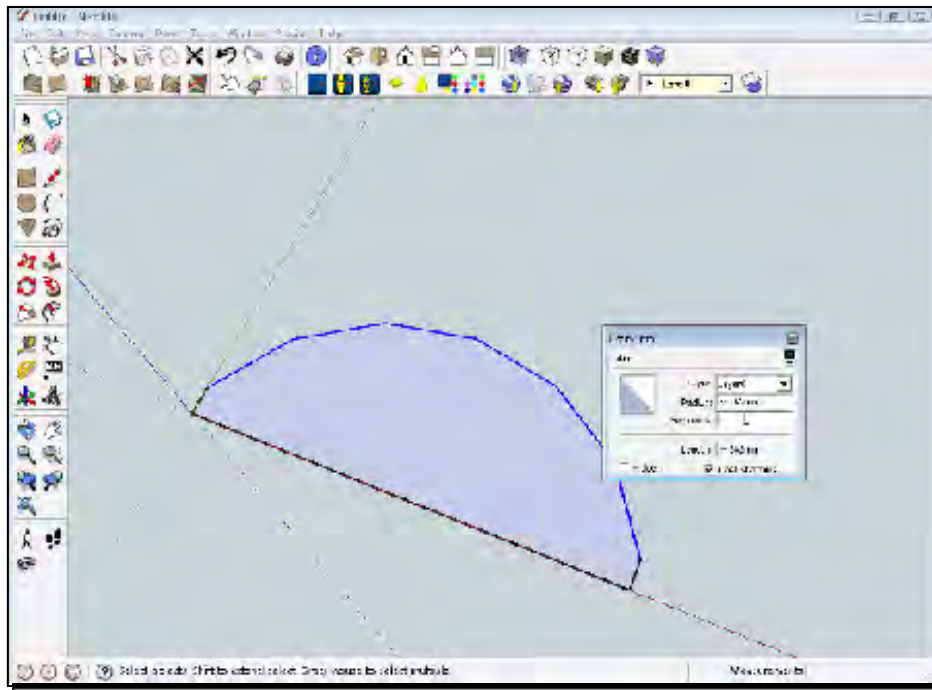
Untitled - SketchUp

File Edit View Camera Draw Tools Window Plugins Help

Layer0

Entity Info

Arc

Layer: Layer0

Radius: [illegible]

Segments: 12

Length: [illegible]

Soft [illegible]

Select objects. Shift to extend select. Drag mouse to select multiple.

Measurements